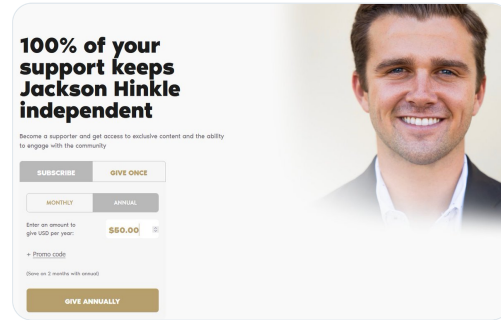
100% of your support keeps Jackson Hinkle independent

Become a supporter and get access to exclusive content and the ability to engage with the community

SUBSCRIBE
GIVE ONCE

MONTHLY
ANNUAL

Enter an amount to give USD per year:
$60.00

+ Promo code

(Save on 2 months with annual)

GIVE ANNUALLY